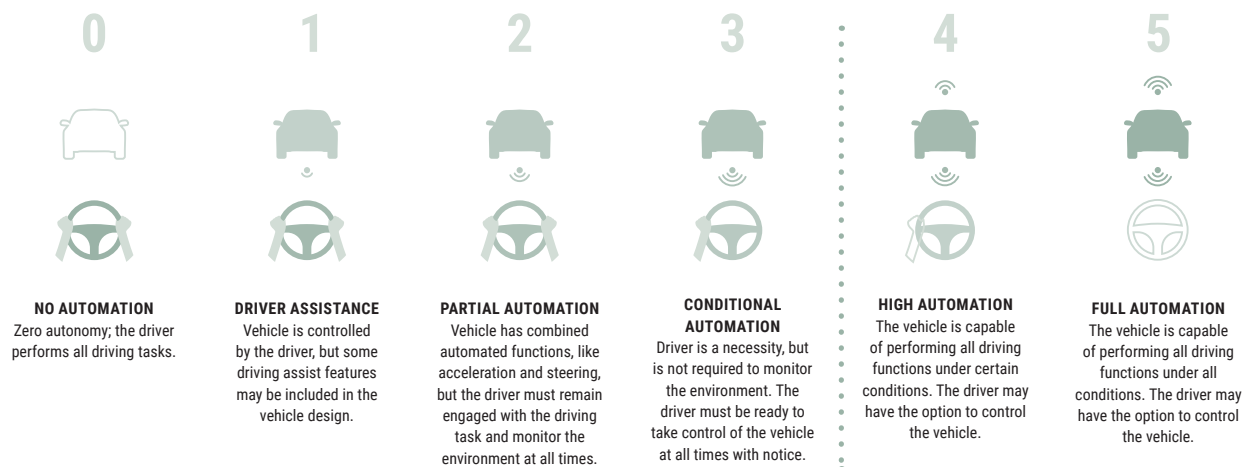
0

NO AUTOMATION
Zero autonomy; the driver performs all driving tasks.

1

DRIVER ASSISTANCE
Vehicle is controlled by the driver, but some driving assist features may be included in the vehicle design.

2

PARTIAL AUTOMATION
Vehicle has combined automated functions, like acceleration and steering, but the driver must remain engaged with the driving task and monitor the environment at all times.

3

CONDITIONAL AUTOMATION
Driver is a necessity, but is not required to monitor the environment. The driver must be ready to take control of the vehicle at all times with notice.

4

HIGH AUTOMATION
The vehicle is capable of performing all driving functions under certain conditions. The driver may have the option to control the vehicle.

5

FULL AUTOMATION
The vehicle is capable of performing all driving functions under all conditions. The driver may have the option to control the vehicle.